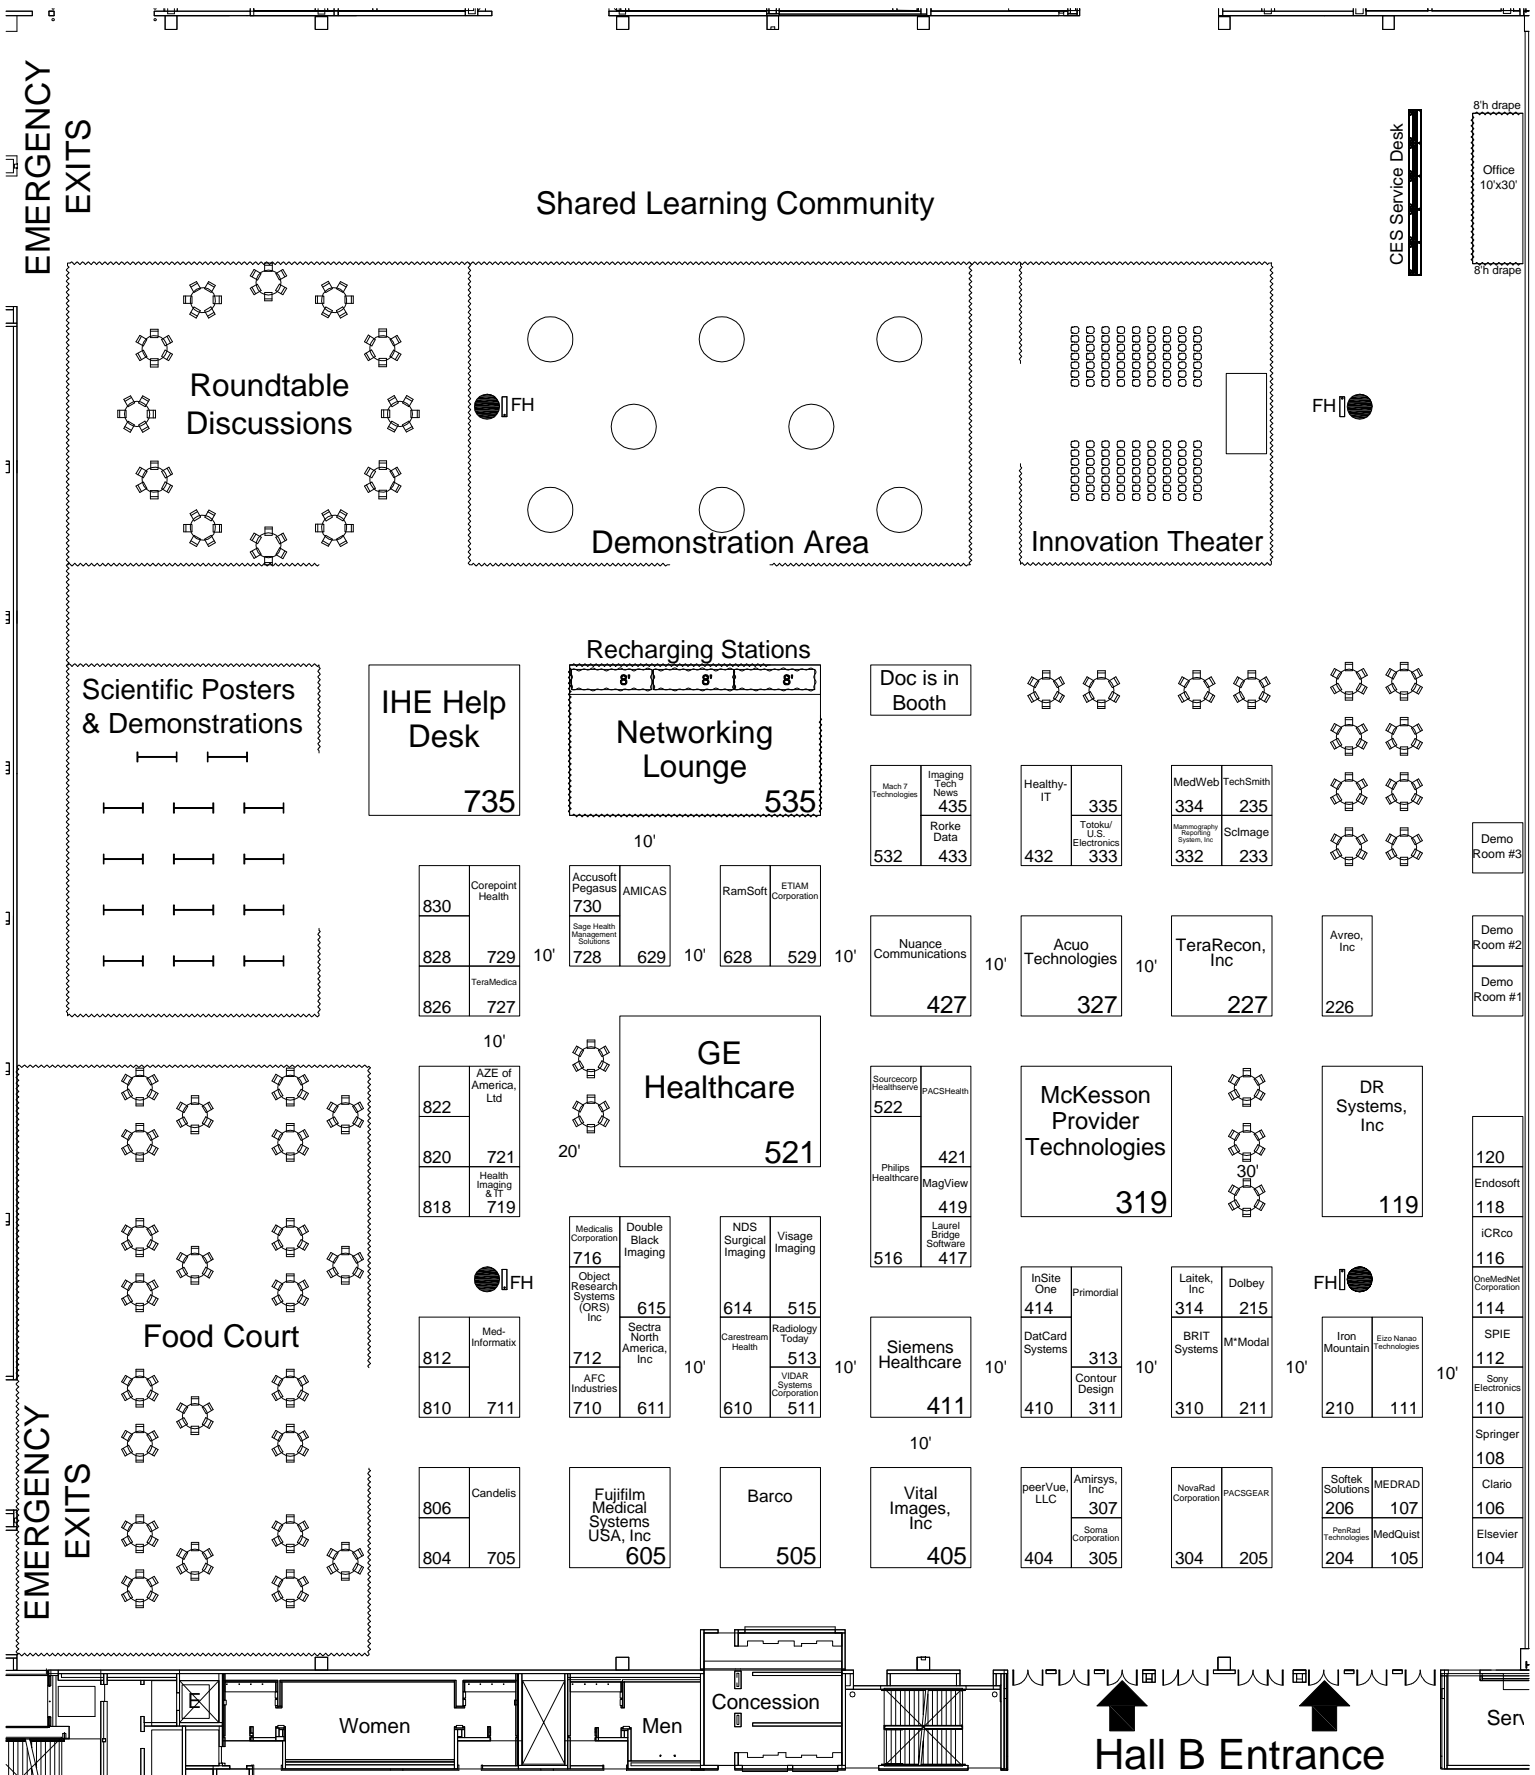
EMERGENCY EXITS

Shared Learning Community

CES Service Desk

8'h drape

Office 10'x30'

8'h drape

Roundtable Discussions

FH

Demonstration Area

Innovation Theater

FH

Recharging Stations

8' 8' 8'

Scientific Posters & Demonstrations

IHE Help Desk 735

Networking Lounge 535

Doc is in Booth

Mach 7 Technologies 532

Imaging Tech News 435

Rorke Data 433

Healthy-IT 432

335

Totoku/ U.S. Electronics 333

MedWeb 334

TechSmith 235

Mammography Reporting System, Inc 332

SciImage 233

Demo Room #3

10'

830

Corepoint Health

828

729

TeraMedica

826

727

10'

Accusoft Pegasus 730

AMICAS

Sage Health Management Solutions 728

629

10'

RamSoft

ETIAM Corporation

628

529

10'

Nuance Communications 427

10'

Acuo Technologies 327

10'

TeraRecon, Inc 227

Avreo, Inc 226

Demo Room #2

Demo Room #1

10'

AZE of America, Ltd

822

820

721

Health Imaging & IT 719

818

20'

GE Healthcare 521

Sourcecorp Healthserve 522

PACSHealth

421

Philips Healthcare

MagView 419

Laurel Bridge Software 417

516

McKesson Provider Technologies 319

30'

DR Systems, Inc 119

120

Endosoft 118

iCRco 116

OneMedNet Corporation 114

SPIE 112

Sony Electronics 110

Springer 108

Clario 106

Elsevier 104

Food Court

FH

Medicalis Corporation 716

Double Black Imaging

Object Research Systems (ORS) Inc

615

Sectra North America, Inc

712

611

AFC Industries 710

NDS Surgical Imaging 614

Visage Imaging 515

Carestream Health 610

Radiology Today 513

VIDAR Systems Corporation 511

812

Med-Informatix

810

711

10'

10'

Siemens Healthcare 411

10'

InSite One 414

Primordial

DatCard Systems 410

313

Contour Design 311

10'

Laitek, Inc 314

Dolbey 215

BRIT Systems 310

M*Modal 211

10'

FH

Iron Mountain 210

Eizo Nanao Technologies 111

10'

10'

806

Candelis

804

705

Fujifilm Medical Systems USA, Inc 605

Barco 505

Vital Images, Inc 405

peerVue, LLC 404

Amirsys, Inc 307

Soma Corporation 305

NovaRad Corporation 304

PACSGEAR 205

Softek Solutions 206

MEDRAD 107

PenRad Technologies 204

MedQuist 105

EMERGENCY EXITS

E

Women

Men

Concession

Hall B Entrance

Serv